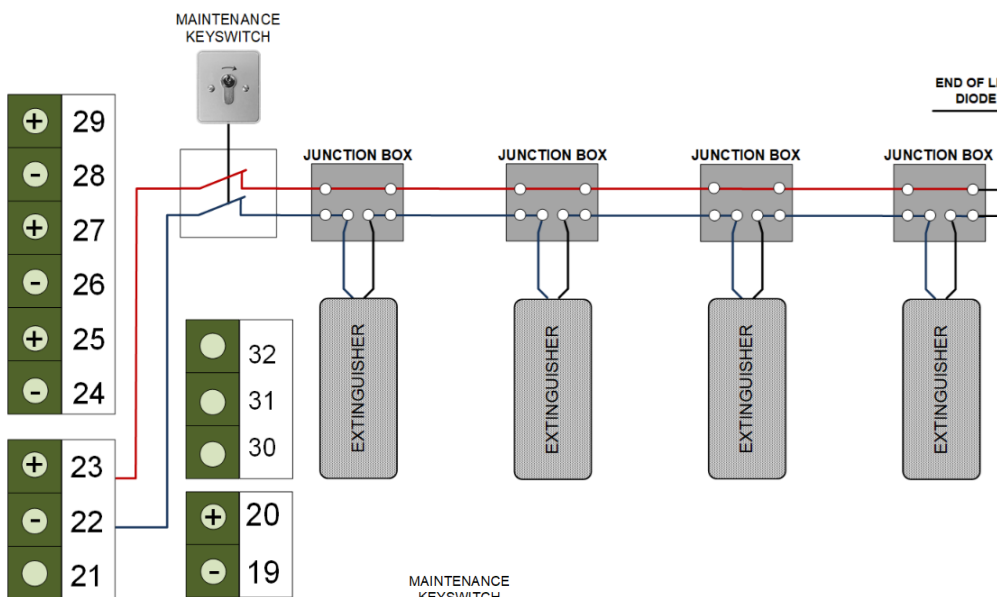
MAINTENANCE KEYSWITCH

END OF L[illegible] DIODE

JUNCTION BOX

JUNCTION BOX

JUNCTION BOX

JUNCTION BOX

| | |
|---|---|
| + | 29 |
| - | 28 |
| + | 27 |
| - | 26 |
| + | 25 |
| - | 24 |

EXTINGUISHER

EXTINGUISHER

EXTINGUISHER

EXTINGUISHER

| | |
|---|---|
| | 32 |
| | 31 |
| | 30 |

| | |
|---|---|
| + | 23 |
| - | 22 |
| | 21 |

| | |
|---|---|
| + | 20 |
| - | 19 |

MAINTENANCE KEYSWITCH